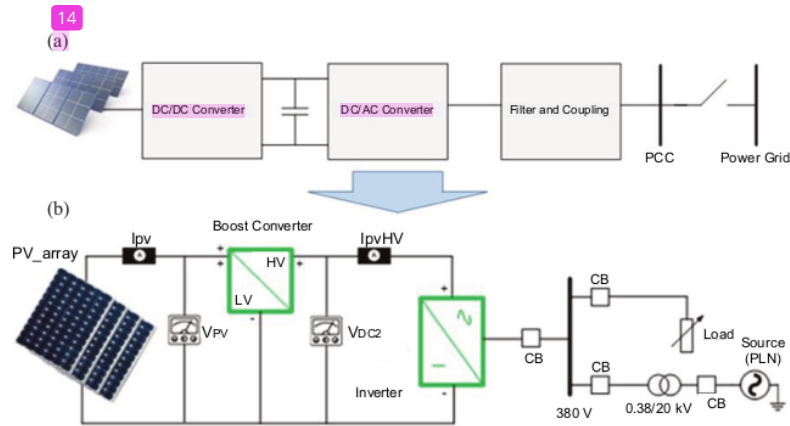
14
(a)

DC/DC Converter

DC/AC Converter

Filter and Coupling

PCC

Power Grid

(b)

Boost Converter

PV_array

Ipv

IpvHV

HV

LV

VPV

VDC2

Inverter

CB

CB

Load

CB

Source (PLN)

380 V

0.38/20 kV

CB